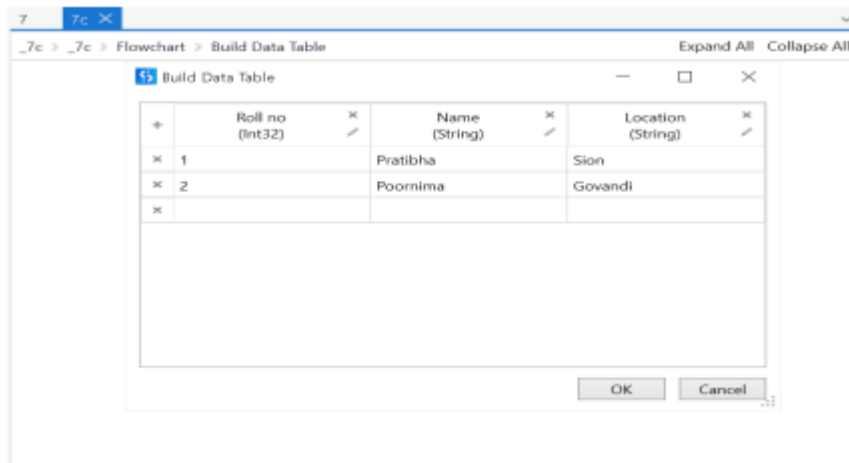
7 7c ×

_7c > _7c > Flowchart > Build Data Table

Expand All Collapse All

Build Data Table

| + | Roll no (Int32) | Name (String) | Location (String) |
|---|---|---|---|
| × | 1 | Pratibha | Sion |
| × | 2 | Poornima | Govandi |
| × | | | |

OK Cancel